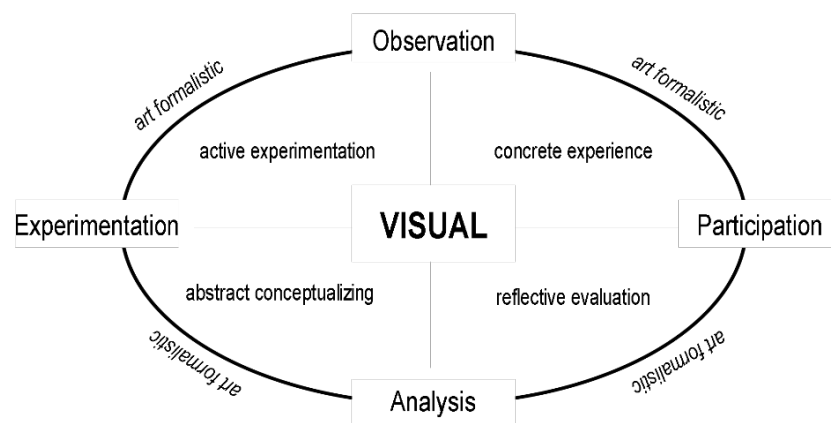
Observation

art formalistic

art formalistic

active experimentation

concrete experience

Experimentation

VISUAL

Participation

abstract conceptualizing

reflective evaluation

art formalistic

art formalistic

Analysis